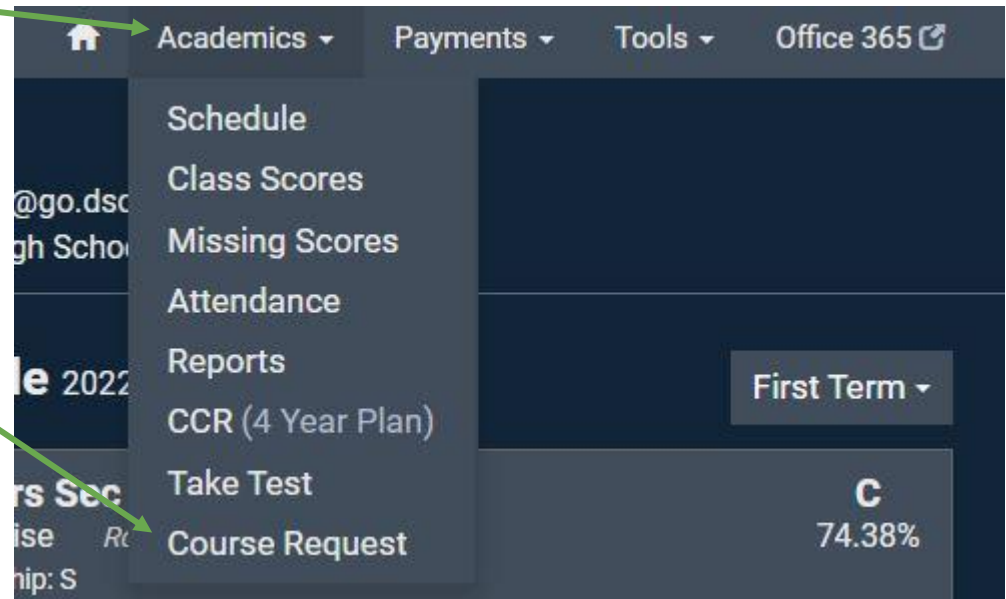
Academics ▾ Payments ▾ Tools ▾ Office 365

Schedule
Class Scores
Missing Scores
Attendance
Reports
CCR (4 Year Plan)
Take Test
Course Request

@go.dsc
gh Scho

le 2022

First Term ▾

rs Sec
ise Rc
hip: S

C
74.38%